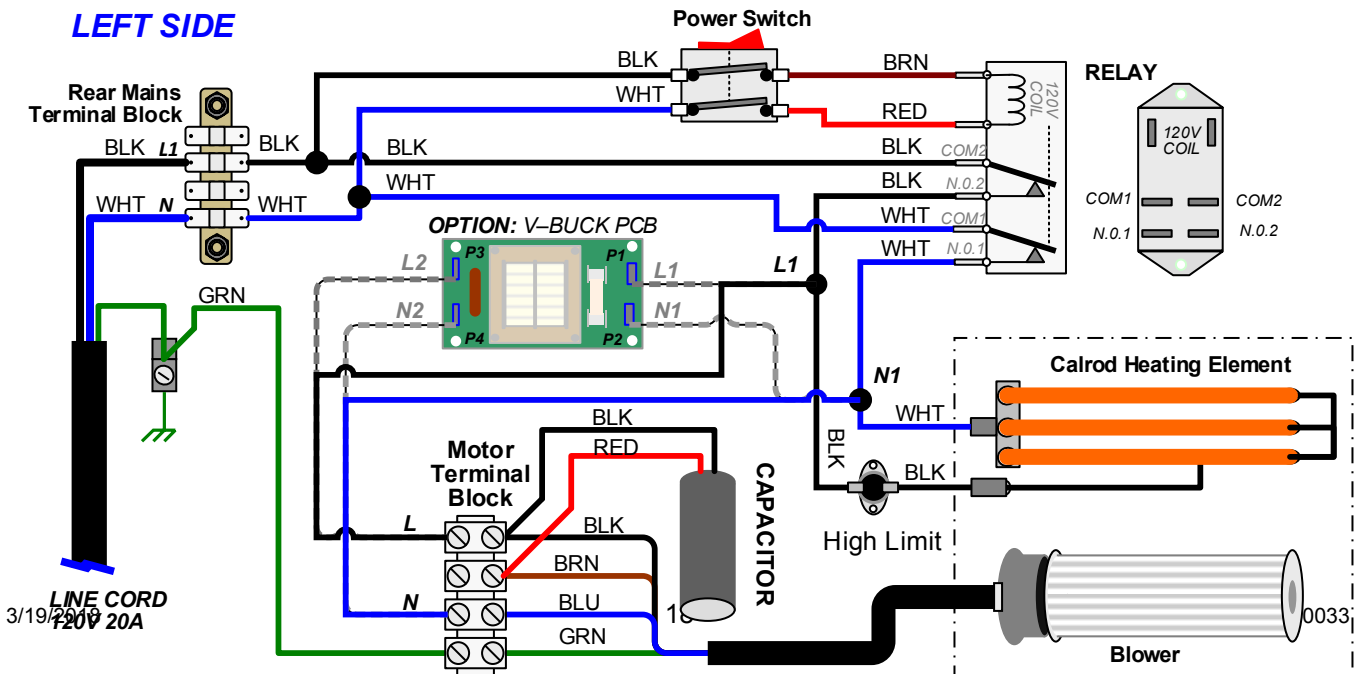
LEFT SIDE

Power Switch

Rear Mains Terminal Block

BLK
L1
BLK
N
WHT
WHT

BLK
WHT
BRN
RED

120V COIL

RELAY

BLK
COM2
BLK
N.O.2
WHT
WHT
COM1
WHT
N.O.1

120V COIL
COM1
COM2
N.0.1
N.0.2

OPTION: V–BUCK PCB
L2
P3
P1
L1
N2
P4
P2
N1

L1

GRN

N1

Calrod Heating Element

WHT
BLK
BLK

BLK
RED

Motor Terminal Block

CAPACITOR

High Limit

L
BLK
BRN
N
BLU
GRN

LINE CORD
120V 20A

3/19/2018
18
0033

Blower